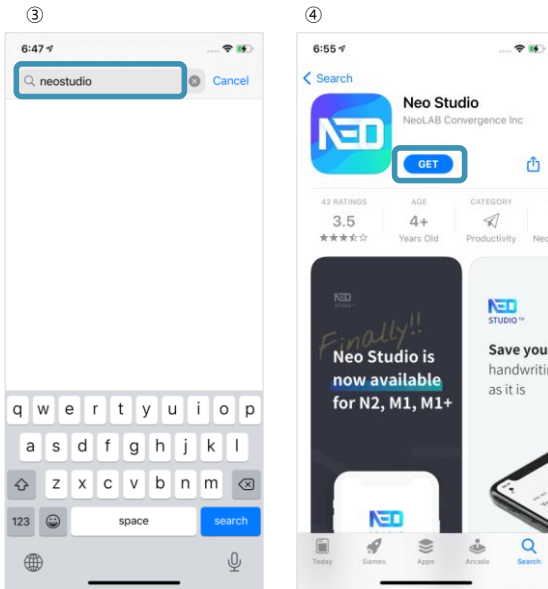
③

6:47

neostudio

Cancel

q w e r t y u i o p
a s d f g h j k l
z x c v b n m
123
space
search

④

6:55

Search

NEO

Neo Studio
NeoLAB Convergence Inc

GET

42 RATINGS
3.5
★★★☆☆

AGE
4+
Years Old

CATEGORY
Productivity

Neo

NEO

Finally!!
Neo Studio is now available for N2, M1, M1+

NEO

NEO
STUDIO™

Save you
handwriti
as it is

Today
Games
Apps
Arcade
Search